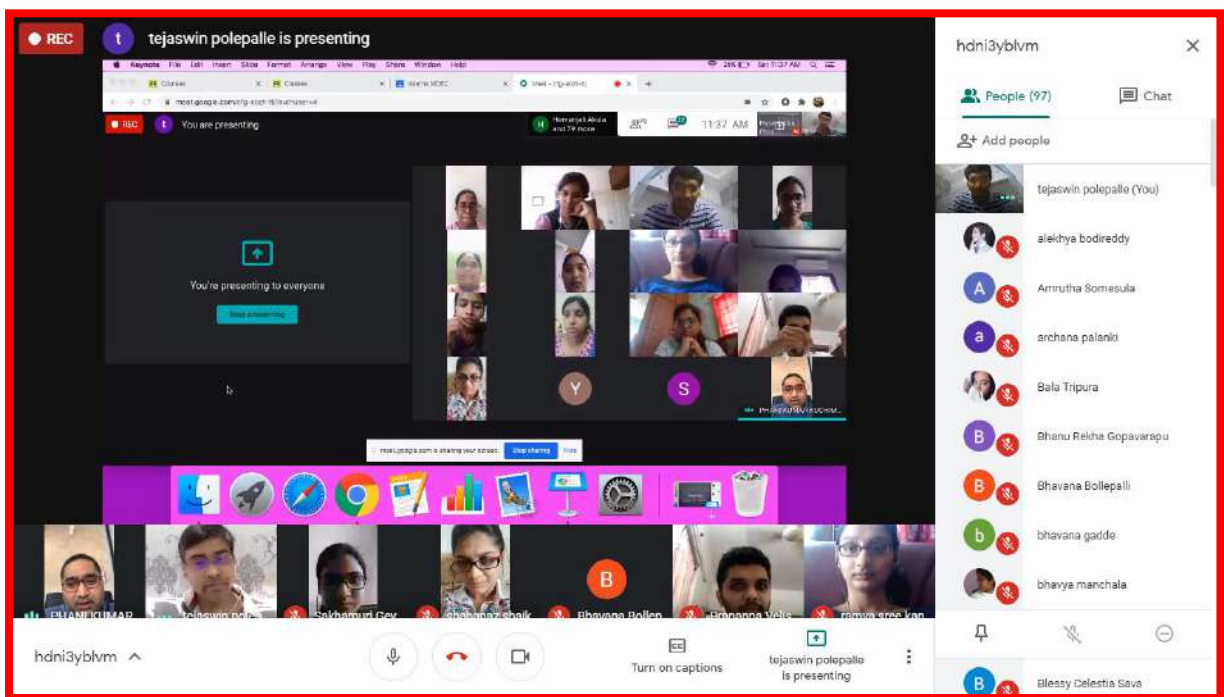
REC

t tejaswin polepalle is presenting

Keynote File Edit Insert Slide Format Arrange View Play Share Window Help

REC

t You are presenting

H Hemanjali Akula and 79 more

11:32 AM

You're presenting to everyone

Stop presenting

Y

S

PHANI KUMAR KUCHIM...

meet.google.com is sharing your screen. Stop sharing Hide

B

PHANI KUMAR

tejaswin pol...

Sakhamuri Gey...

shahanaz shaik

Bhavana Bollep...

Prasanna Velis...

ramya sree kan...

hdni3yblvm

Turn on captions

tejaswin polepalle is presenting

hdni3yblvm

People (97)

Chat

Add people

tejaswin polepalle (You)

alekhya bodireddy

A Amrutha Somesula

a archana palanki

Bala Tripura

B Bhanu Rekha Gopavarapu

B Bhavana Bollepalli

b bhavana gadde

bhavya manchala

B Blessy Celestia Sava